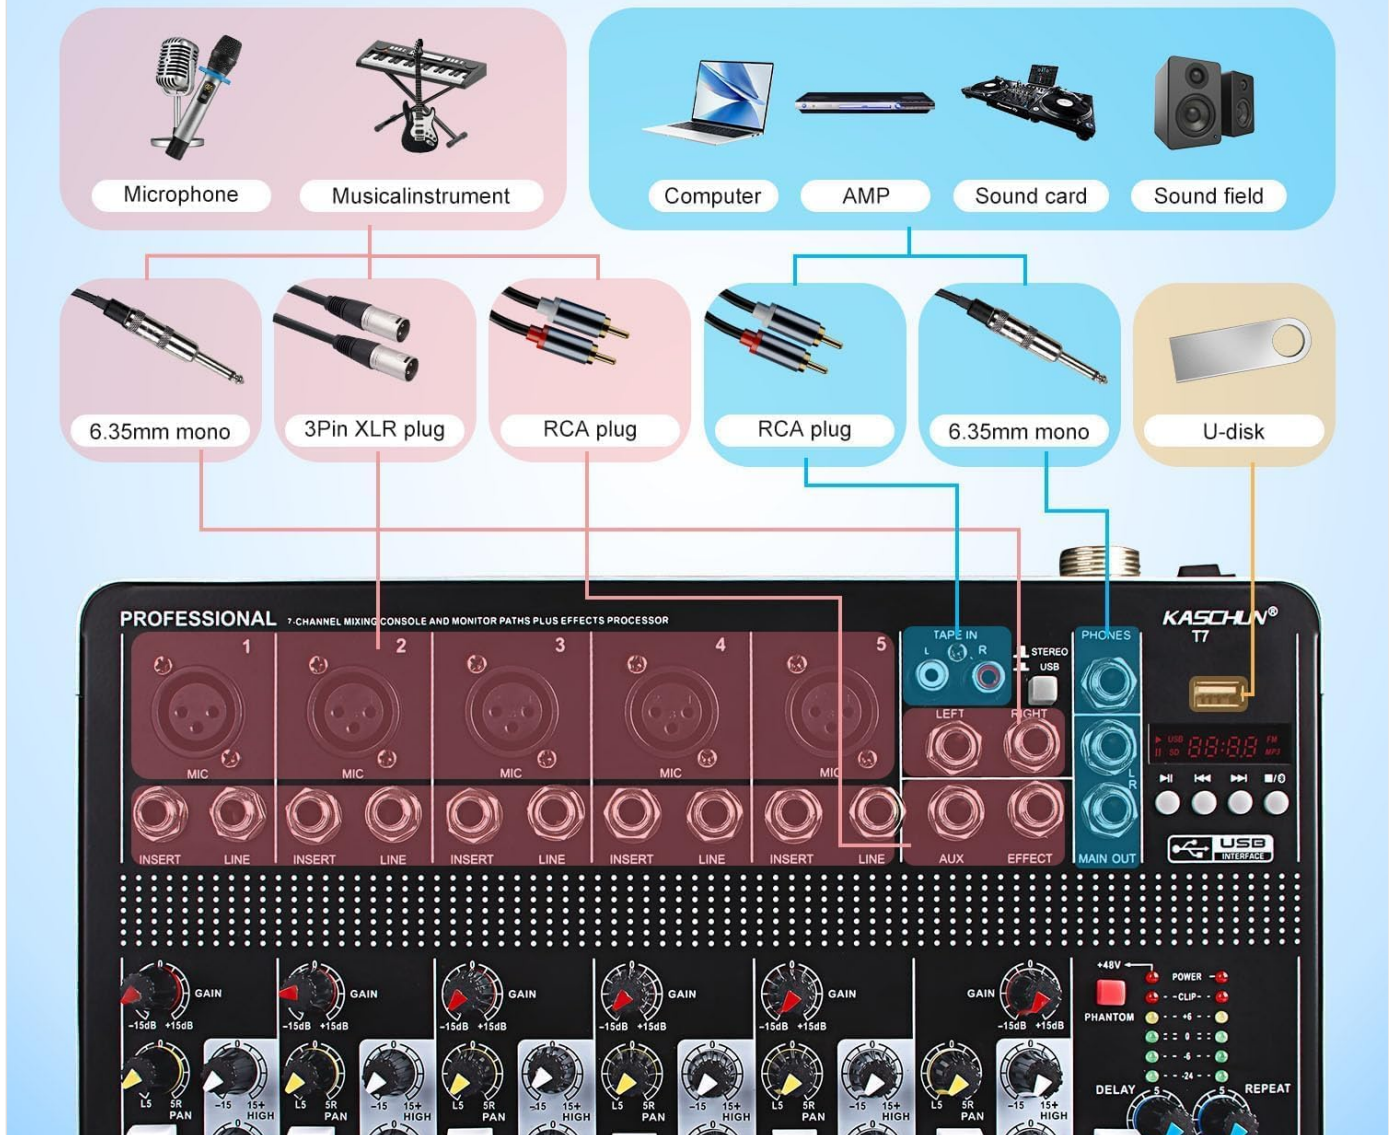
Microphone
Musicalinstrument
Computer
AMP
Sound card
Sound field
6.35mm mono
3Pin XLR plug
RCA plug
RCA plug
6.35mm mono
U-disk
PROFESSIONAL 7-CHANNEL MIXING CONSOLE AND MONITOR PATHS PLUS EFFECTS PROCESSOR
KASCHUN®
T7
1 2 3 4 5
MIC MIC MIC MIC MIC
INSERT LINE INSERT LINE INSERT LINE INSERT LINE INSERT LINE
TAPE IN
L R
STEREO
USB
LEFT RIGHT
AUX EFFECT
PHONES
L R
MAIN OUT
USB INTERFACE
GAIN GAIN GAIN GAIN GAIN GAIN
-15dB +15dB
L5 5R PAN
-15 15+ HIGH
+48V
PHANTOM
POWER
CLIP
DELAY
REPEAT